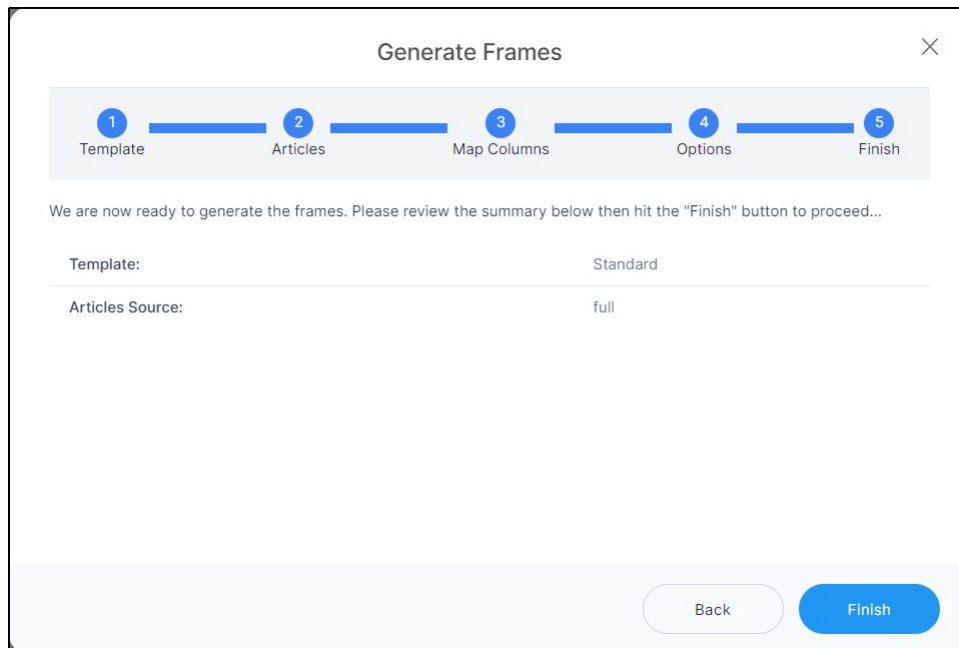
Generate Frames

×

1 Template
2 Articles
3 Map Columns
4 Options
5 Finish

We are now ready to generate the frames. Please review the summary below then hit the "Finish" button to proceed...

| Template: | Standard |
|---|---|
| Articles Source: | full |

Back

Finish